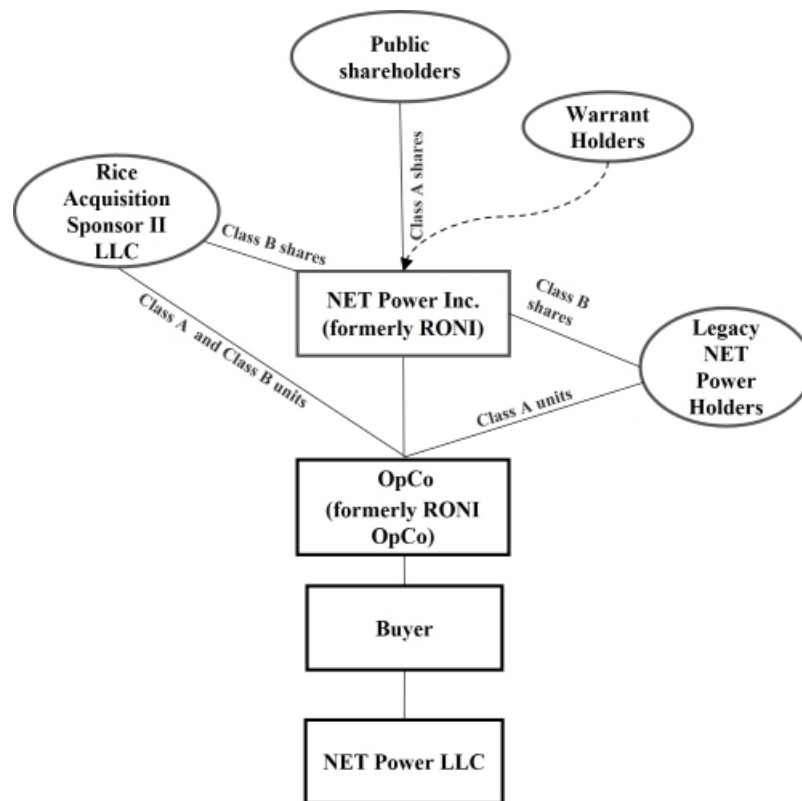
Public shareholders

Warrant Holders

Rice Acquisition Sponsor II LLC

Class A shares

Class B shares

NET Power Inc. (formerly RONI)

Class B shares

Legacy NET Power Holders

Class A and Class B units

Class A units

OpCo (formerly RONI OpCo)

Buyer

NET Power LLC